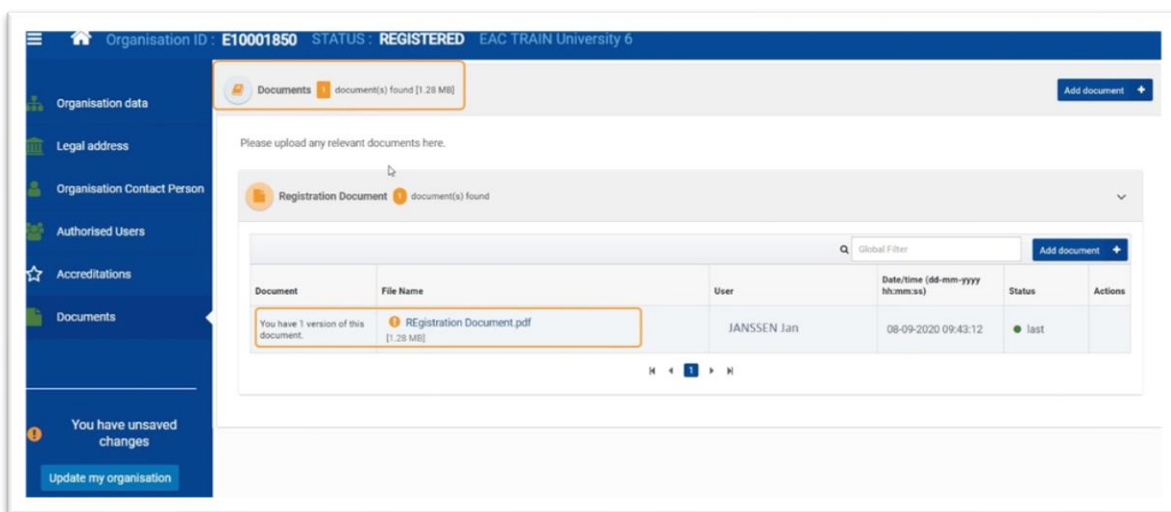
Organisation ID : E10001850 STATUS : REGISTERED EAC TRAIN University 6

Organisation data

Legal address

Organisation Contact Person

Authorised Users

Accreditations

Documents

You have unsaved changes

Update my organisation

Documents 1 document(s) found [1.28 MB]

Add document +

Please upload any relevant documents here.

Registration Document 1 document(s) found

Global Filter

Add document +

| Document | File Name | User | Date/time (dd-mm-yyyy hh:mm:ss) | Status | Actions |
|---|---|---|---|---|---|
| You have 1 version of this document. | REgistration Document.pdf [1.28 MB] | JANSSEN Jan | 08-09-2020 09:43:12 | last | |

1